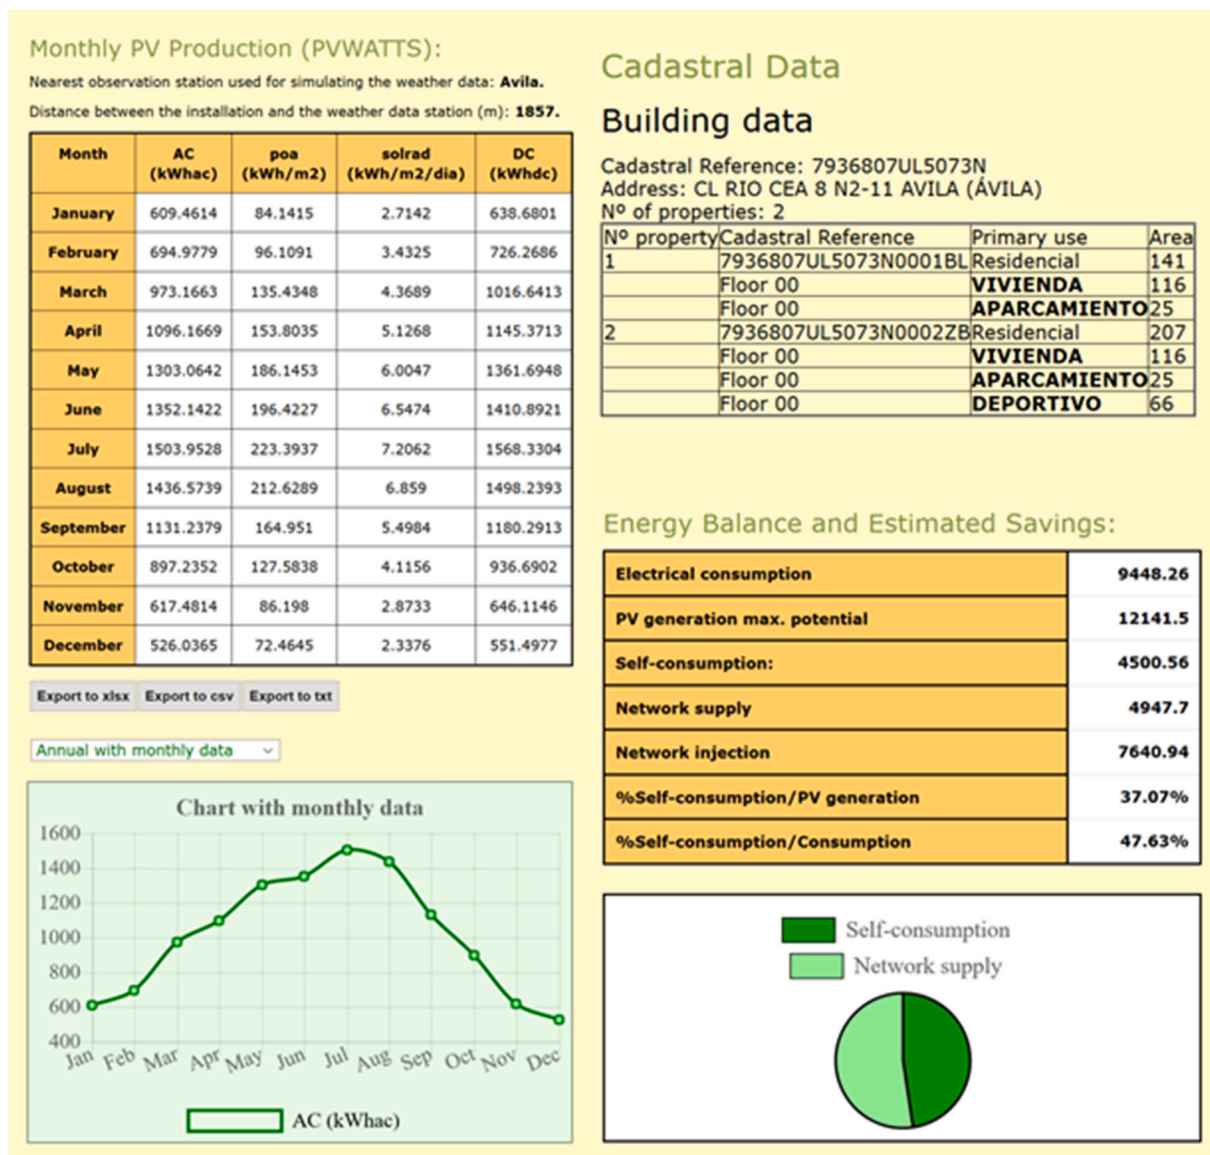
Monthly PV Production (PVWATTS):

Nearest observation station used for simulating the weather data: **Avila.**

Distance between the installation and the weather data station (m): **1857.**

| Month | AC (kWhac) | poa (kWh/m2) | solrad (kWh/m2/dia) | DC (kWhdc) |
|---|---|---|---|---|
| January | 609.4614 | 84.1415 | 2.7142 | 638.6801 |
| February | 694.9779 | 96.1091 | 3.4325 | 726.2686 |
| March | 973.1663 | 135.4348 | 4.3689 | 1016.6413 |
| April | 1096.1669 | 153.8035 | 5.1268 | 1145.3713 |
| May | 1303.0642 | 186.1453 | 6.0047 | 1361.6948 |
| June | 1352.1422 | 196.4227 | 6.5474 | 1410.8921 |
| July | 1503.9528 | 223.3937 | 7.2062 | 1568.3304 |
| August | 1436.5739 | 212.6289 | 6.859 | 1498.2393 |
| September | 1131.2379 | 164.951 | 5.4984 | 1180.2913 |
| October | 897.2352 | 127.5838 | 4.1156 | 936.6902 |
| November | 617.4814 | 86.198 | 2.8733 | 646.1146 |
| December | 526.0365 | 72.4645 | 2.3376 | 551.4977 |

Export to xlsx Export to csv Export to txt

Annual with monthly data

Chart with monthly data

1600
1400
1200
1000
800
600
400

Jan Feb Mar Apr May Jun Jul Aug Sep Oct Nov Dec

AC (kWhac)

Cadastral Data

Building data

Cadastral Reference: 7936807UL5073N
Address: CL RIO CEA 8 N2-11 AVILA (ÁVILA)
Nº of properties: 2

| Nº property | Cadastral Reference | Primary use | Area |
|---|---|---|---|
| 1 | 7936807UL5073N0001BL | Residencial | 141 |
| | Floor 00 | **VIVIENDA** | 116 |
| | Floor 00 | **APARCAMIENTO** | 25 |
| 2 | 7936807UL5073N0002ZB | Residencial | 207 |
| | Floor 00 | **VIVIENDA** | 116 |
| | Floor 00 | **APARCAMIENTO** | 25 |
| | Floor 00 | **DEPORTIVO** | 66 |

Energy Balance and Estimated Savings:

| Electrical consumption | 9448.26 |
|---|---|
| PV generation max. potential | 12141.5 |
| Self-consumption: | 4500.56 |
| Network supply | 4947.7 |
| Network injection | 7640.94 |
| %Self-consumption/PV generation | 37.07% |
| %Self-consumption/Consumption | 47.63% |

Self-consumption
Network supply